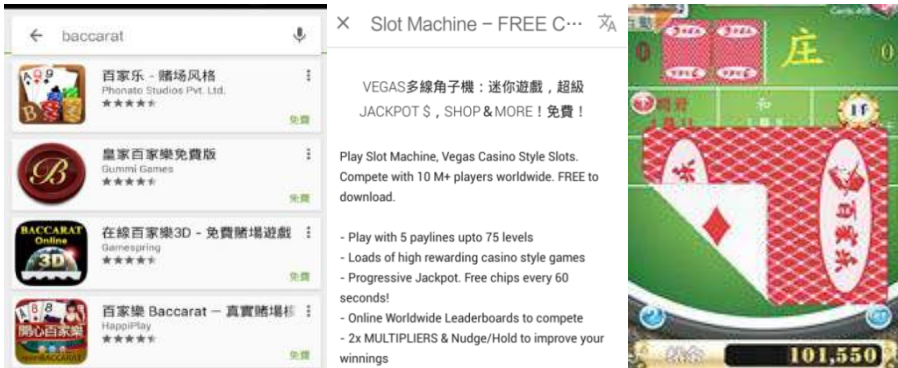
baccarat

百家乐 - 赌场风格
Phonato Studios Pvt. Ltd.
免費

皇家百家樂免費版
Gummi Games
免費

在線百家樂3D - 免費賭場遊戲
Gamespring
免費

百家樂 Baccarat — 真實賭場
HappiPlay
免費

Slot Machine – FREE C···

VEGAS多線角子機：迷你遊戲，超級JACKPOT＄，SHOP＆MORE！免費！

Play Slot Machine, Vegas Casino Style Slots. Compete with 10 M+ players worldwide. FREE to download.

- Play with 5 paylines upto 75 levels
- Loads of high rewarding casino style games
- Progressive Jackpot. Free chips every 60 seconds!
- Online Worldwide Leaderboards to compete
- 2x MULTIPLIERS & Nudge/Hold to improve your winnings

庄
0
和
百家乐
101,550